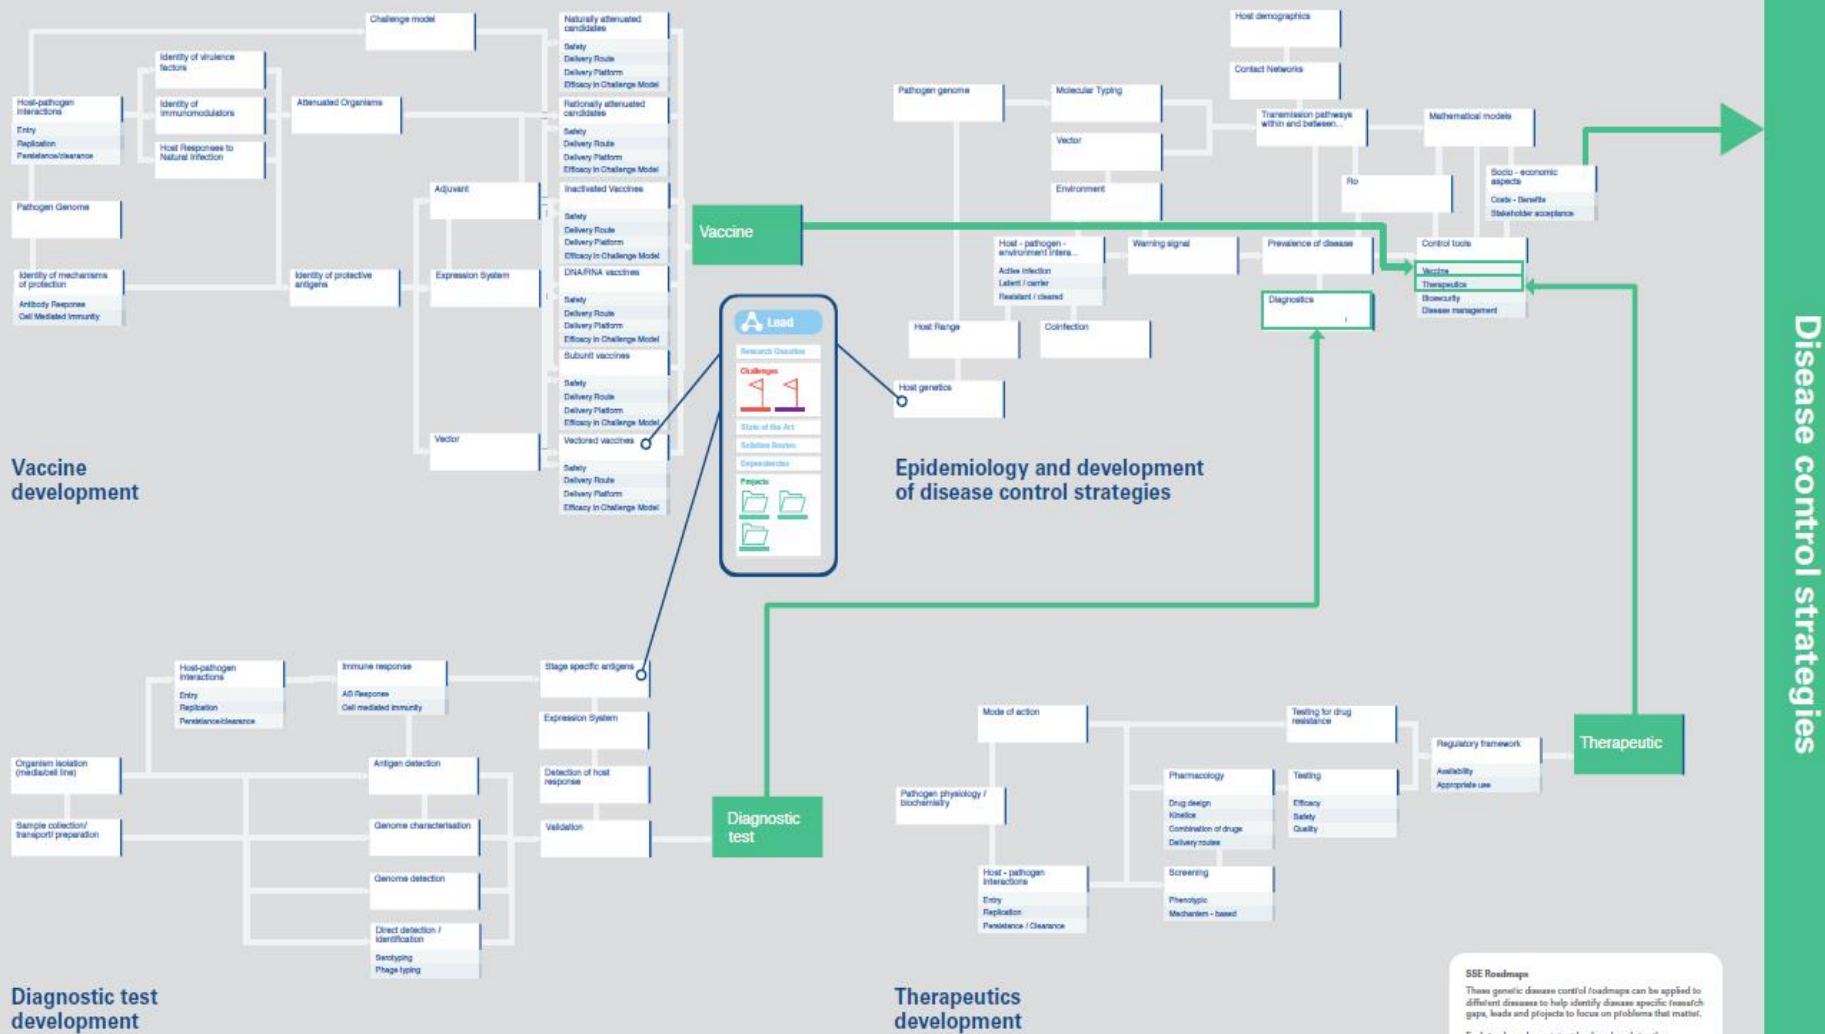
Vaccine development

Challenge model

Identity of virulence factors

Host-pathogen interactions
Entry
Replication
Persistence/clearance

Identity of immunomodulators

Host Responses to Natural Infection

Attenuated Organisms

Pathogen Genome

Identity of mechanisms of protection
Antibody Response
Cell Mediated Immunity

Identity of protective antigens

Adjuvant

Expression System

Vector

Naturally attenuated candidates
Safety
Delivery Route
Delivery Platform
Efficacy in Challenge Model

Rationally attenuated candidates
Safety
Delivery Route
Delivery Platform
Efficacy in Challenge Model

Inactivated Vaccines
Safety
Delivery Route
Delivery Platform
Efficacy in Challenge Model

DNA/RNA vaccines
Safety
Delivery Route
Delivery Platform
Efficacy in Challenge Model

Subunit vaccines
Safety
Delivery Route
Delivery Platform
Efficacy in Challenge Model

Vectored vaccines
Safety
Delivery Route
Delivery Platform
Efficacy in Challenge Model

Vaccine

Lead
Research Question
Challenges
State of the Art
Solution Routes
Dependencies
Projects

Epidemiology and development of disease control strategies

Pathogen genome

Molecular Typing

Vector

Environment

Host demographics

Contact Networks

Transmission pathways within and between...

Mathematical models

Socio - economic aspects
Costs - Benefits
Stakeholder acceptance

Ro

Host - pathogen - environment intera...
Active infection
Latent / carrier
Resistant / cleared

Warning signal

Prevalence of disease

Control tools
Vaccine
Therapeutics
Biosecurity
Disease management

Diagnostics

Host Range

Coinfection

Host genetics

Disease control strategies

Diagnostic test development

Host-pathogen interactions
Entry
Replication
Persistence/clearance

Immune response
AB Response
Cell mediated immunity

Stage specific antigens

Expression System

Detection of host response

Validation

Organism isolation (media/cell line)

Sample collection/ transport/ preparation

Antigen detection

Genome characterisation

Genome detection

Direct detection / identification
Serotyping
Phage typing

Diagnostic test

Therapeutics development

Mode of action

Pathogen physiology / biochemistry

Host - pathogen interactions
Entry
Replication
Persistence / Clearance

Pharmacology
Drug design
Kinetics
Combination of drugs
Delivery routes

Screening
Phenotypic
Mechanism - based

Testing for drug resistance

Testing
Efficacy
Safety
Quality

Regulatory framework
Availability
Appropriate use

Therapeutic

SSE Roadmaps
These genetic disease control roadmaps can be applied to different diseases to help identify disease specific research gaps, leads and projects to focus on problems that matter.
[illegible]